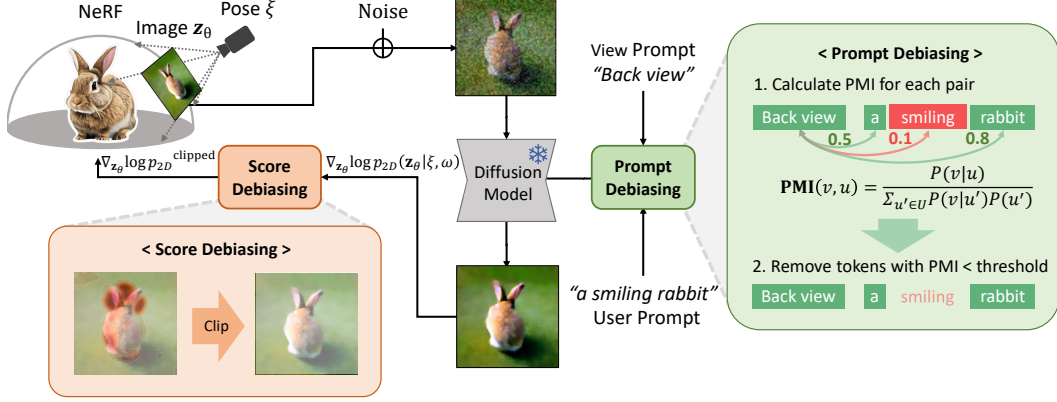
NeRF

Image $\boldsymbol{z}_\theta$

Pose $\xi$

Noise

View Prompt
"Back view"

< Prompt Debiasing >

1. Calculate PMI for each pair

Back view a smiling rabbit

0.5 0.1 0.8

$\nabla_{\mathbf{z}_\theta} \log p_{2D}^{\text{clipped}}$

Score Debiasing

$\nabla_{\mathbf{z}_\theta} \log p_{2D}(\mathbf{z}_\theta|\xi,\omega)$

Diffusion Model

Prompt Debiasing

$\mathbf{PMI}(v,u) = \frac{P(v|u)}{\Sigma_{u' \in U} P(v|u')P(u')}$

< Score Debiasing >

Clip

2. Remove tokens with PMI < threshold

"a smiling rabbit"
User Prompt

Back view a smiling rabbit